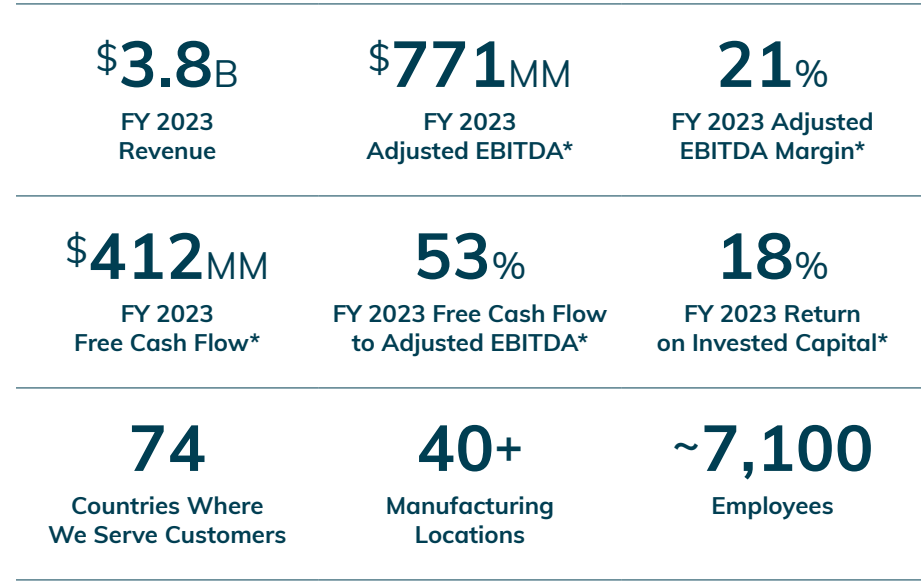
$3.8B
FY 2023 Revenue

$771MM
FY 2023 Adjusted EBITDA*

21%
FY 2023 Adjusted EBITDA Margin*

$412MM
FY 2023 Free Cash Flow*

53%
FY 2023 Free Cash Flow to Adjusted EBITDA*

18%
FY 2023 Return on Invested Capital*

74
Countries Where We Serve Customers

40+
Manufacturing Locations

~7,100
Employees